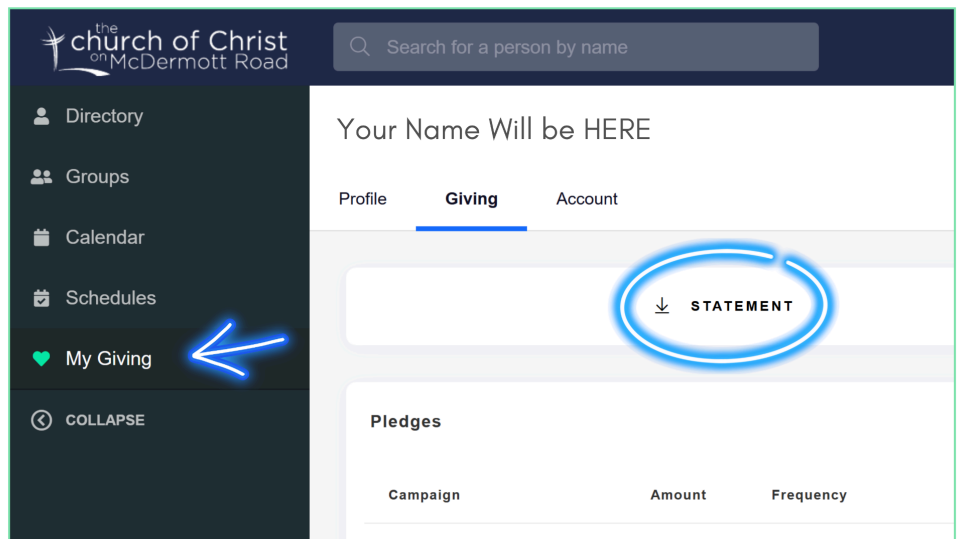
the church of Christ on McDermott Road

Search for a person by name

Directory

Groups

Calendar

Schedules

My Giving

COLLAPSE

Your Name Will be HERE

Profile Giving Account

STATEMENT

Pledges

| Campaign | Amount | Frequency |
|---|---|---|